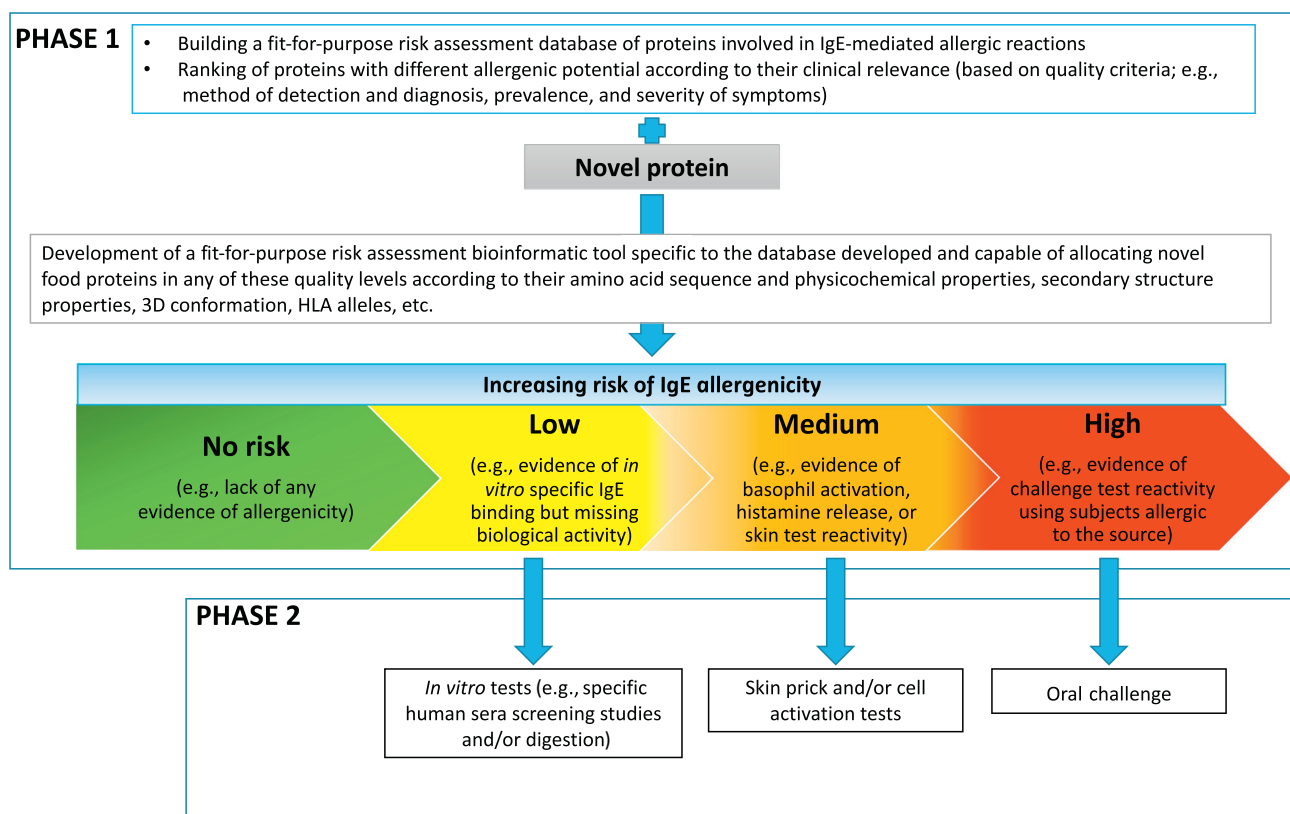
PHASE 1

• Building a fit-for-purpose risk assessment database of proteins involved in IgE-mediated allergic reactions
• Ranking of proteins with different allergenic potential according to their clinical relevance (based on quality criteria; e.g., method of detection and diagnosis, prevalence, and severity of symptoms)

Novel protein

Development of a fit-for-purpose risk assessment bioinformatic tool specific to the database developed and capable of allocating novel food proteins in any of these quality levels according to their amino acid sequence and physicochemical properties, secondary structure properties, 3D conformation, HLA alleles, etc.

Increasing risk of IgE allergenicity

No risk
(e.g., lack of any evidence of allergenicity)

Low
(e.g., evidence of in vitro specific IgE binding but missing biological activity)

Medium
(e.g., evidence of basophil activation, histamine release, or skin test reactivity)

High
(e.g., evidence of challenge test reactivity using subjects allergic to the source)

PHASE 2

In vitro tests (e.g., specific human sera screening studies and/or digestion)

Skin prick and/or cell activation tests

Oral challenge